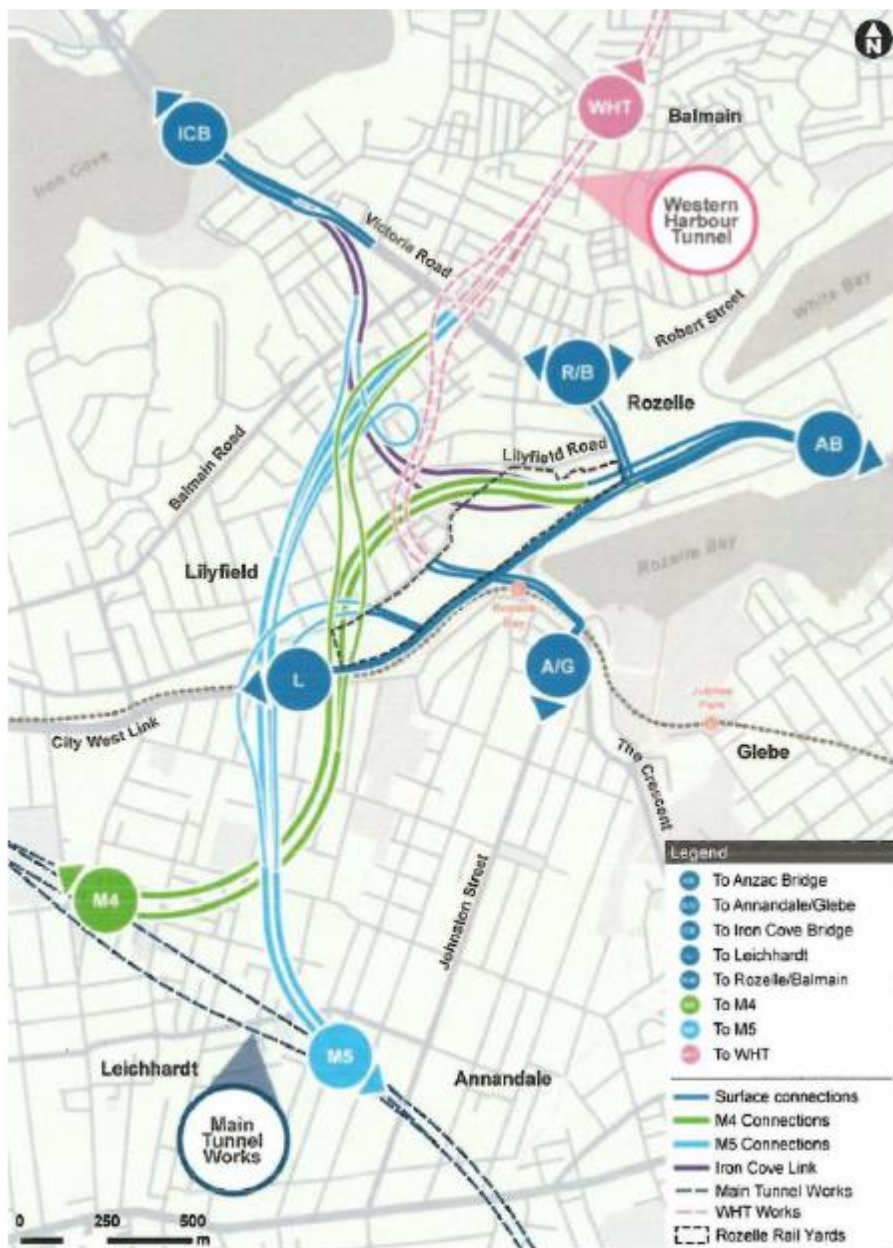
N

WHT

Balmain

ICB

Iron Cove

Western Harbour Tunnel

Victoria Road

White Bay

Robert Street

R/B

Rozelle

AB

Balmain Road

Lilyfield Road

Rozelle Bay

Lilyfield

Rozelle Bay

L

A/G

Jubilee Park

City West Link

Glebe

The Crescent

Johnston Street

M4

M5

Leichhardt

Annandale

Main Tunnel Works

Legend
To Anzac Bridge
To Annandale/Glebe
To Iron Cove Bridge
To Leichhardt
To Rozelle/Balmain
To M4
To M5
To WHT
Surface connections
M4 Connections
M5 Connections
Iron Cove Link
Main Tunnel Works
WHT Works
Rozelle Rail Yards

0 250 500 m